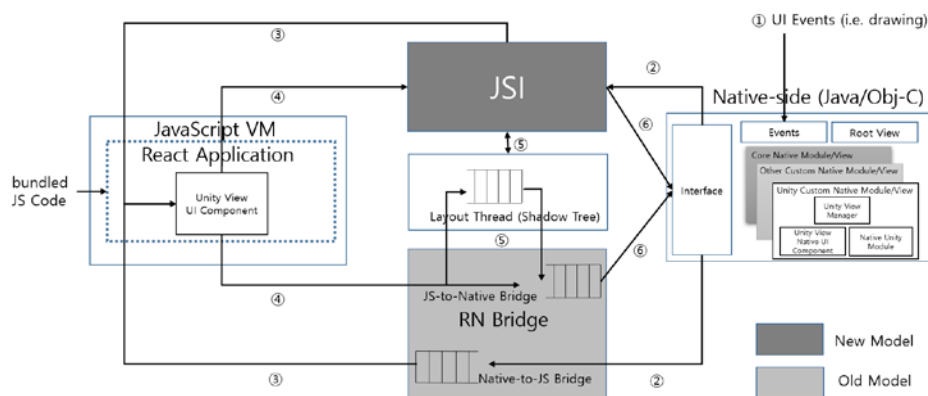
① UI Events (i.e. drawing)

③

JSI

②

④

Native-side (Java/Obj-C)

JavaScript VM

React Application

⑥

Events

Root View

⑤

Core Native Module/View

Other Custom Native Module/View

Interface

Unity Custom Native Module/View

bundled JS Code

Unity View UI Component

Layout Thread (Shadow Tree)

Unity View Manager

Unity View Native UI Component

Native Unity Module

⑤

⑥

④

JS-to-Native Bridge

RN Bridge

New Model

③

Native-to-JS Bridge

②

Old Model